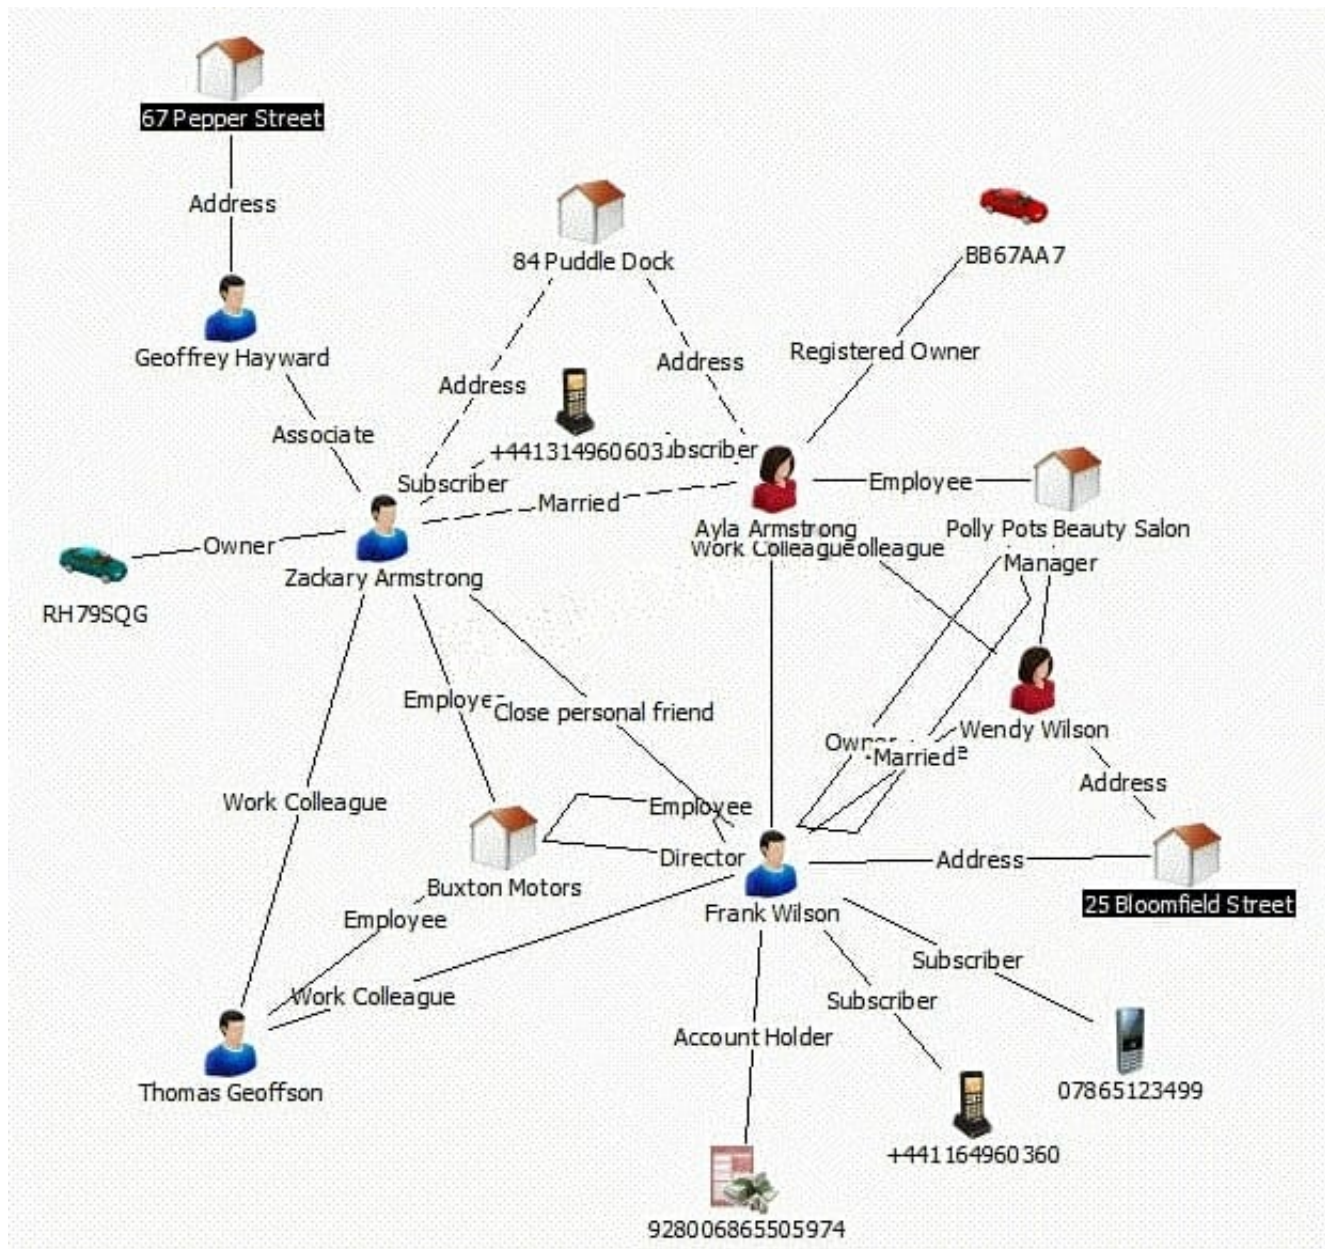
67 Pepper Street

Address

Geoffrey Hayward

Associate

84 Puddle Dock

Address

Address

BB67AA7

Registered Owner

+441314960603

Subscriber

ıbscriber

Married

Ayla Armstrong

Employee

Polly Pots Beauty Salon

Work Colleague olleague

Manager

Owner

RH79SQG

Zackary Armstrong

Employe

Close personal friend

Wendy Wilson

Owner

Married

Address

Work Colleague

Employee

Buxton Motors

Director

Address

25 Bloomfield Street

Frank Wilson

Employee

Work Colleague

Subscriber

Subscriber

Account Holder

Thomas Geoffson

07865123499

+441164960360

928006865505974